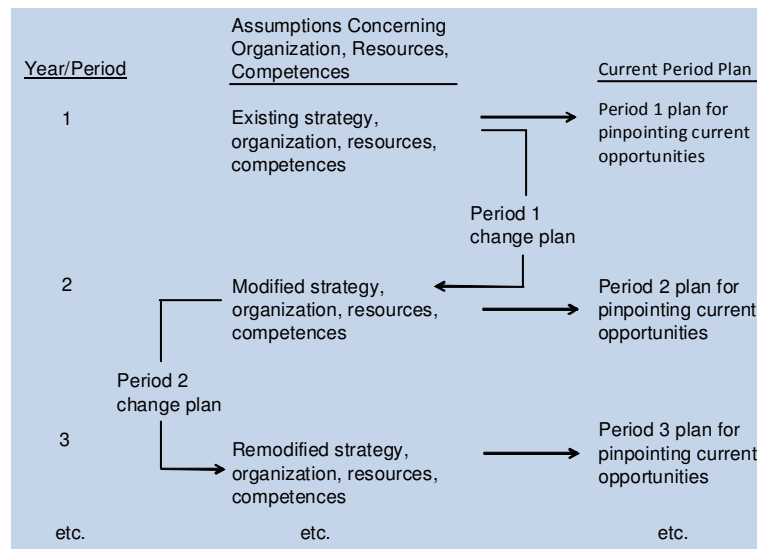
Year/Period

Assumptions Concerning Organization, Resources, Competences

Current Period Plan

1

Existing strategy, organization, resources, competences

Period 1 plan for pinpointing current opportunities

Period 1 change plan

2

Modified strategy, organization, resources, competences

Period 2 plan for pinpointing current opportunities

Period 2 change plan

3

Remodified strategy, organization, resources, competences

Period 3 plan for pinpointing current opportunities

etc.

etc.

etc.